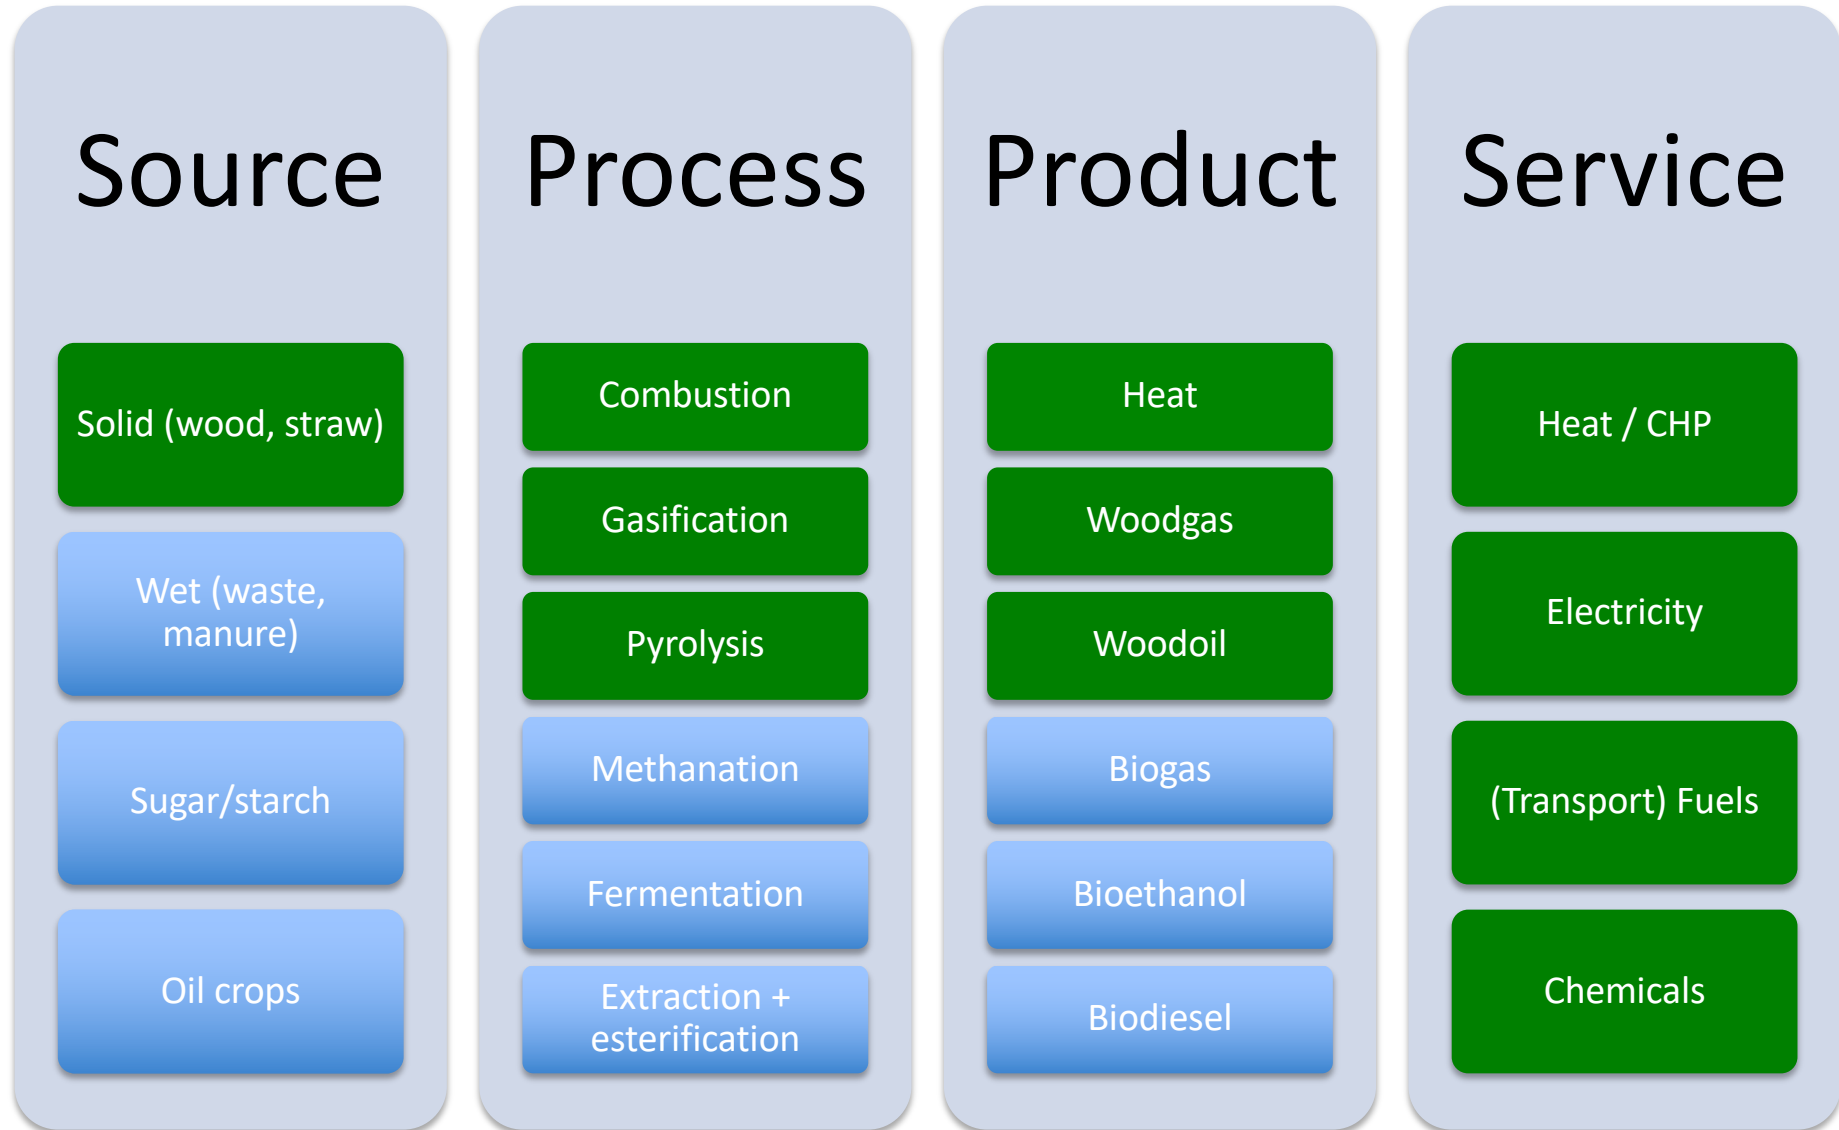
Source

Solid (wood, straw)

Wet (waste, manure)

Sugar/starch

Oil crops

Process

Combustion

Gasification

Pyrolysis

Methanation

Fermentation

Extraction + esterification

Product

Heat

Woodgas

Woodoil

Biogas

Bioethanol

Biodiesel

Service

Heat / CHP

Electricity

(Transport) Fuels

Chemicals